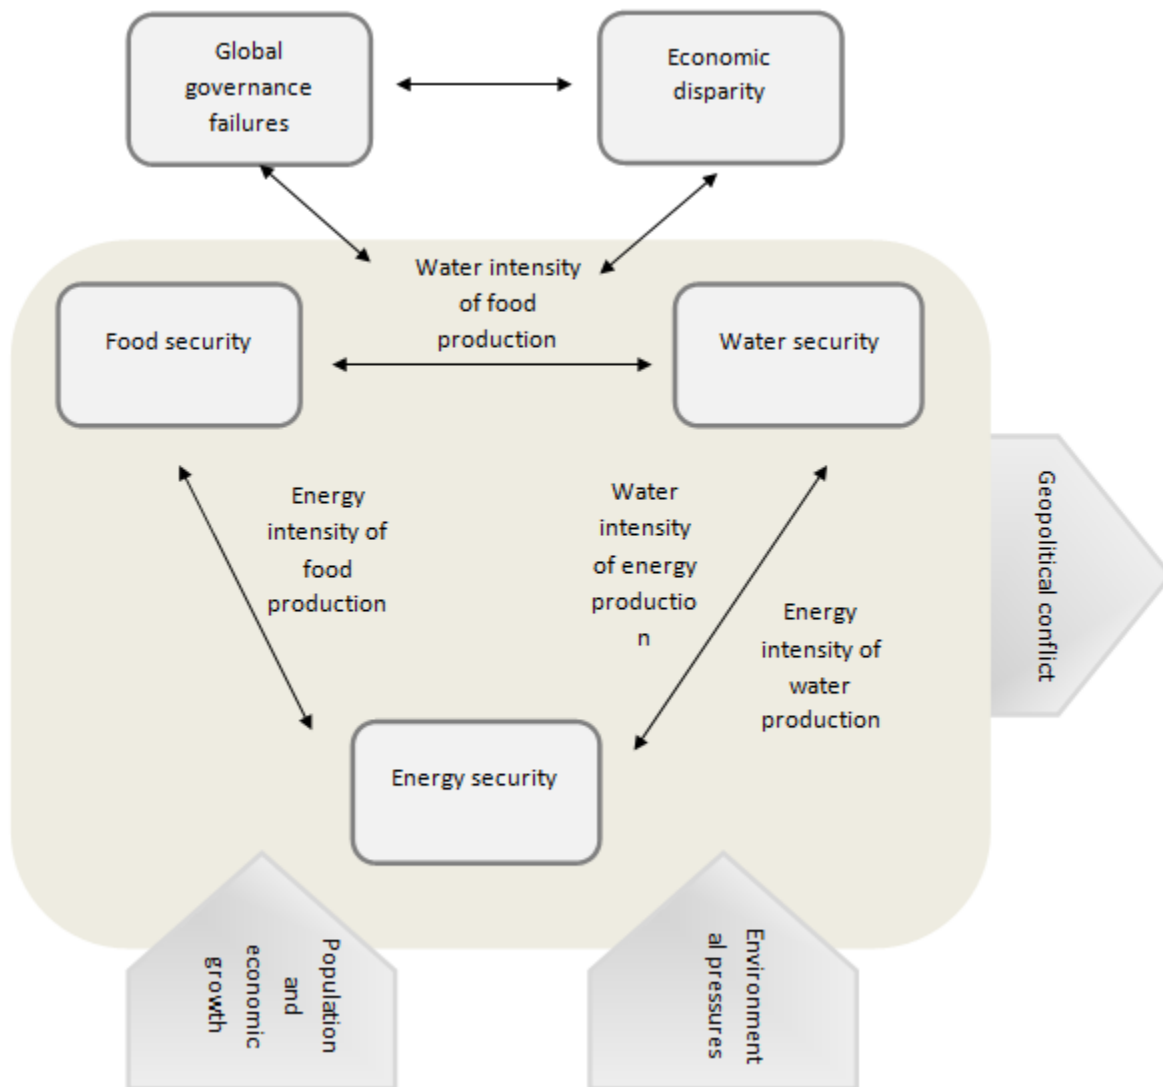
Global governance failures

Economic disparity

Water intensity of food production

Food security

Water security

Energy intensity of food production

Water intensity of energy productio n

Energy intensity of water production

Geopolitical conflict

Energy security

Population and economic growth

Environment al pressures